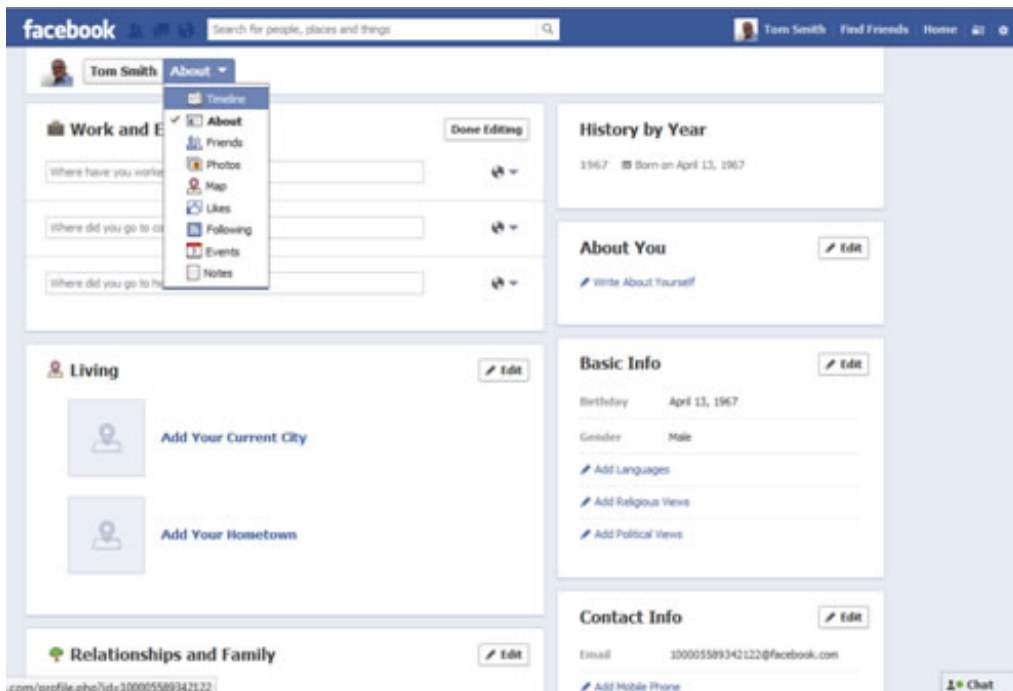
facebook

Search for people, places and things

Tom Smith Find Friends Home

Tom Smith About

Timeline
About
Friends
Photos
Map
Likes
Following
Events
Notes

Work and E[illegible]

Done Editing

Where have you work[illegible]

Where did you go to co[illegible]

Where did you go to hi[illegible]

History by Year

1967 Born on April 13, 1967

About You

Edit

Write About Yourself

Living

Edit

Add Your Current City

Add Your Hometown

Basic Info

Edit

Birthday April 13, 1967

Gender Male

Add Languages

Add Religious Views

Add Political Views

Relationships and Family

Edit

Contact Info

Edit

Email 100005589342122@facebook.com

Add Mobile Phone

.com/profile.php?id=100005589342122

Chat